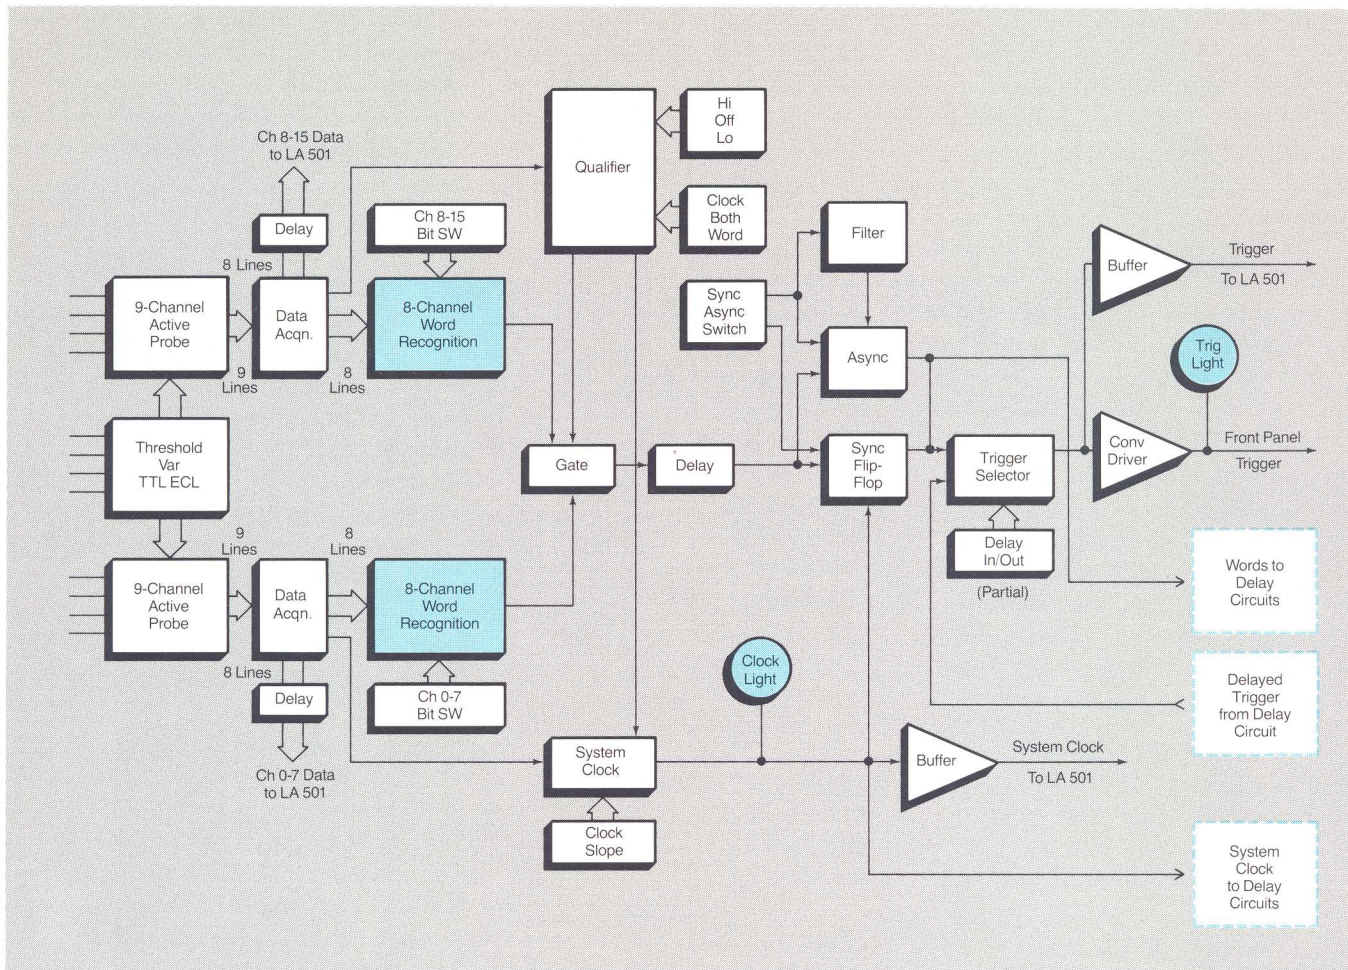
Ch 8-15 Data
to LA 501

Delay

8 Lines

9-Channel
Active
Probe

Data
Acqn.

9
Lines

8
Lines

Ch 8-15
Bit SW

8-Channel
Word
Recognition

Qualifier

Hi
Off
Lo

Clock
Both
Word

Sync
Async
Switch

Filter

Async

Buffer

Trigger

To LA 501

Trig
Light

Conv
Driver

Front Panel

Trigger

Threshold
Var
TTL ECL

Gate

Delay

Sync
Flip-
Flop

Trigger
Selector

Delay
In/Out

(Partial)

9
Lines

8
Lines

9-Channel
Active
Probe

Data
Acqn.

8-Channel
Word
Recognition

Words to
Delay
Circuits

8 Lines

Delay

Ch 0-7
Bit SW

Clock
Light

Delayed
Trigger
from Delay
Circuit

Ch 0-7 Data
to LA 501

System
Clock

Buffer

System Clock

To LA 501

Clock
Slope

System
Clock
to Delay
Circuits